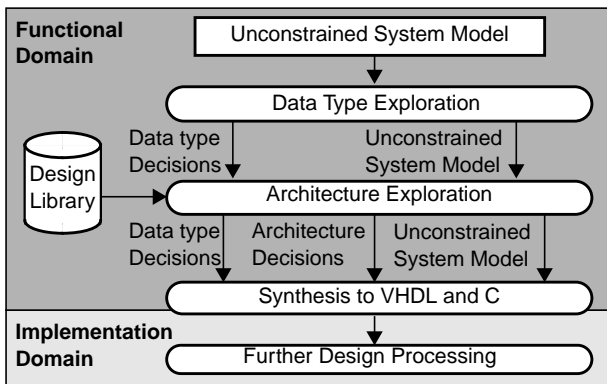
Functional Domain

Unconstrained System Model

Data Type Exploration

Data type Decisions

Unconstrained System Model

Design Library

Architecture Exploration

Data type Decisions

Architecture Decisions

Unconstrained System Model

Synthesis to VHDL and C

Implementation Domain

Further Design Processing